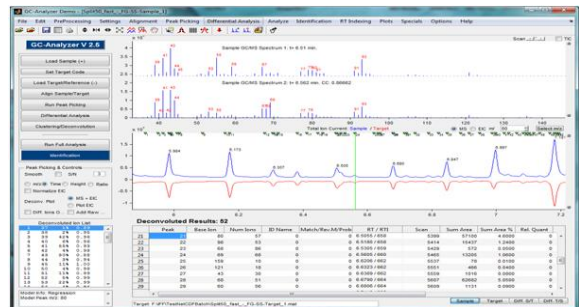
GC-Analyzer Demo - [Sp650_fast_... F0-S5 Sample_1]

File Edit PreProcessing Settings Alignment Peak Picking Differential Analysis Analyze Identification RT Indexing Plots Specials Options Help

GC-Analyzer V 2.6

Load Sample (+)
Set Target Code
Load Target/Reference (-)
Align Sample/Target
Run Peak Picking
Differential Analysis
Clustering/Deconvolution

Run Full Analysis
Identification

Peak Picking & Controls
Smooth S/N 3
m/z Time Height Ratio
Normalize EIC
Deconv. Plot MS + EIC
Plot EIC
Diff. Ions O Add Raw

Deconvoluted Ion List

Sample GC/MS Spectrum 1: tr 6.51 min
Sample GC/MS Spectrum 2: tr 6.562 min, CC: 0.86662

Total Ion Current: Sample / Target

Deconvoluted Results: 52

| | Peak | Base Ion | Num Ions | ID Name | Match/Rev.M/Prob | RT / RTI | Scan | Sum Area | Rel. Quant |
|---|---|---|---|---|---|---|---|---|---|
| 21 | 21 | 88 | 57 | 0 | | 6.4993 / 650 | 5398 | 57158 | 4.6989 |
| 22 | 22 | 98 | 53 | 0 | | 6.5185 / 650 | 5414 | 15437 | 1.2469 |
| 23 | 23 | 43 | 58 | 0 | | 6.5305 / 650 | 5425 | 572 | 0.0500 |
| 24 | 24 | 69 | 68 | 0 | | 6.5609 / 660 | 5465 | 13285 | 1.0800 |
| 25 | 25 | 158 | 15 | 0 | | 6.6209 / 662 | 5537 | 79 | 0.0150 |
| 26 | 26 | 121 | 18 | 0 | | 6.6323 / 662 | 5551 | 466 | 0.0400 |
| 27 | 27 | 43 | 32 | 0 | | 6.6389 / 663 | 5559 | 1919 | 0.0600 |
| 28 | 28 | 69 | 63 | 0 | | 6.6799 / 664 | 5607 | 62662 | 5.0800 |
| 29 | 29 | 96 | 58 | 0 | | 6.6906 / 664 | 5620 | 6965 | 0.5665 |

Model Info: Regression
Model Peak m/z: 93

Sample Target Diff. S/T Diff. T/S